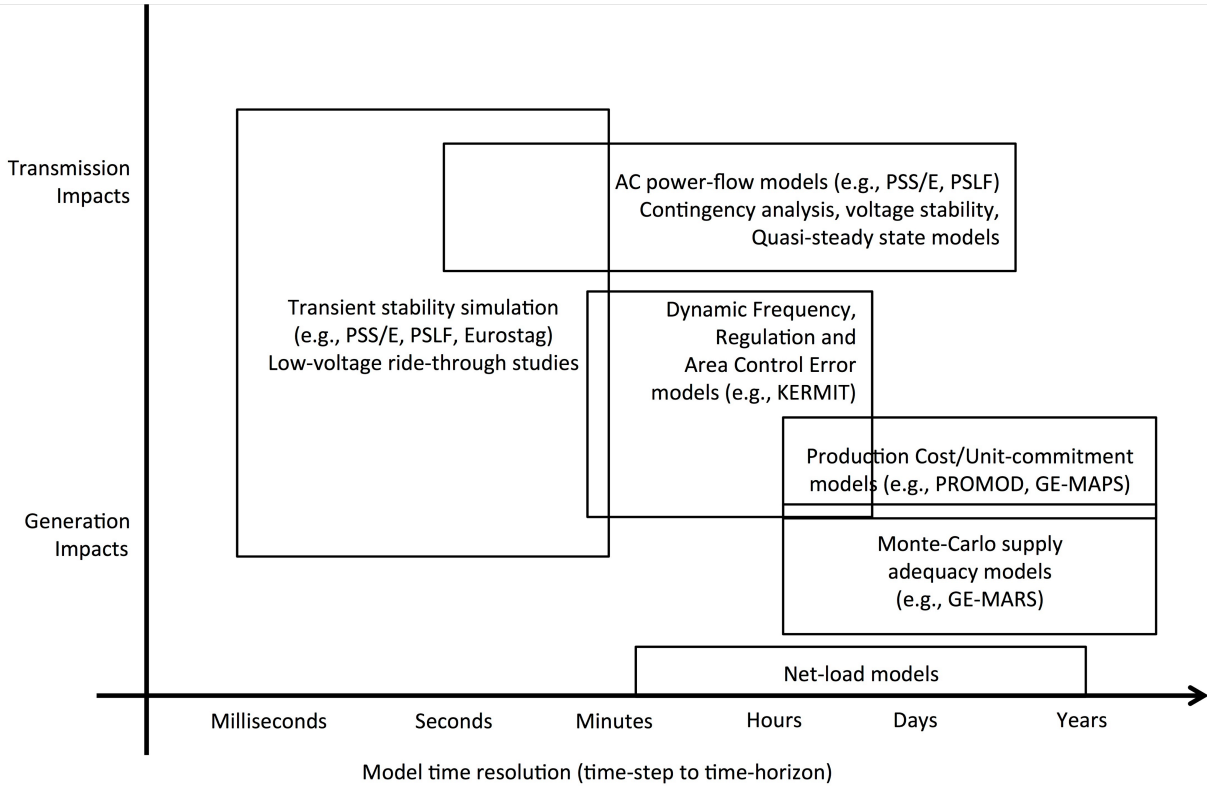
Transmission Impacts

Generation Impacts

AC power-flow models (e.g., PSS/E, PSLF)
Contingency analysis, voltage stability,
Quasi-steady state models

Transient stability simulation
(e.g., PSS/E, PSLF, Eurostag)
Low-voltage ride-through studies

Dynamic Frequency,
Regulation and
Area Control Error
models (e.g., KERMIT)

Production Cost/Unit-commitment
models (e.g., PROMOD, GE-MAPS)

Monte-Carlo supply
adequacy models
(e.g., GE-MARS)

Net-load models

Milliseconds Seconds Minutes Hours Days Years

Model time resolution (time-step to time-horizon)